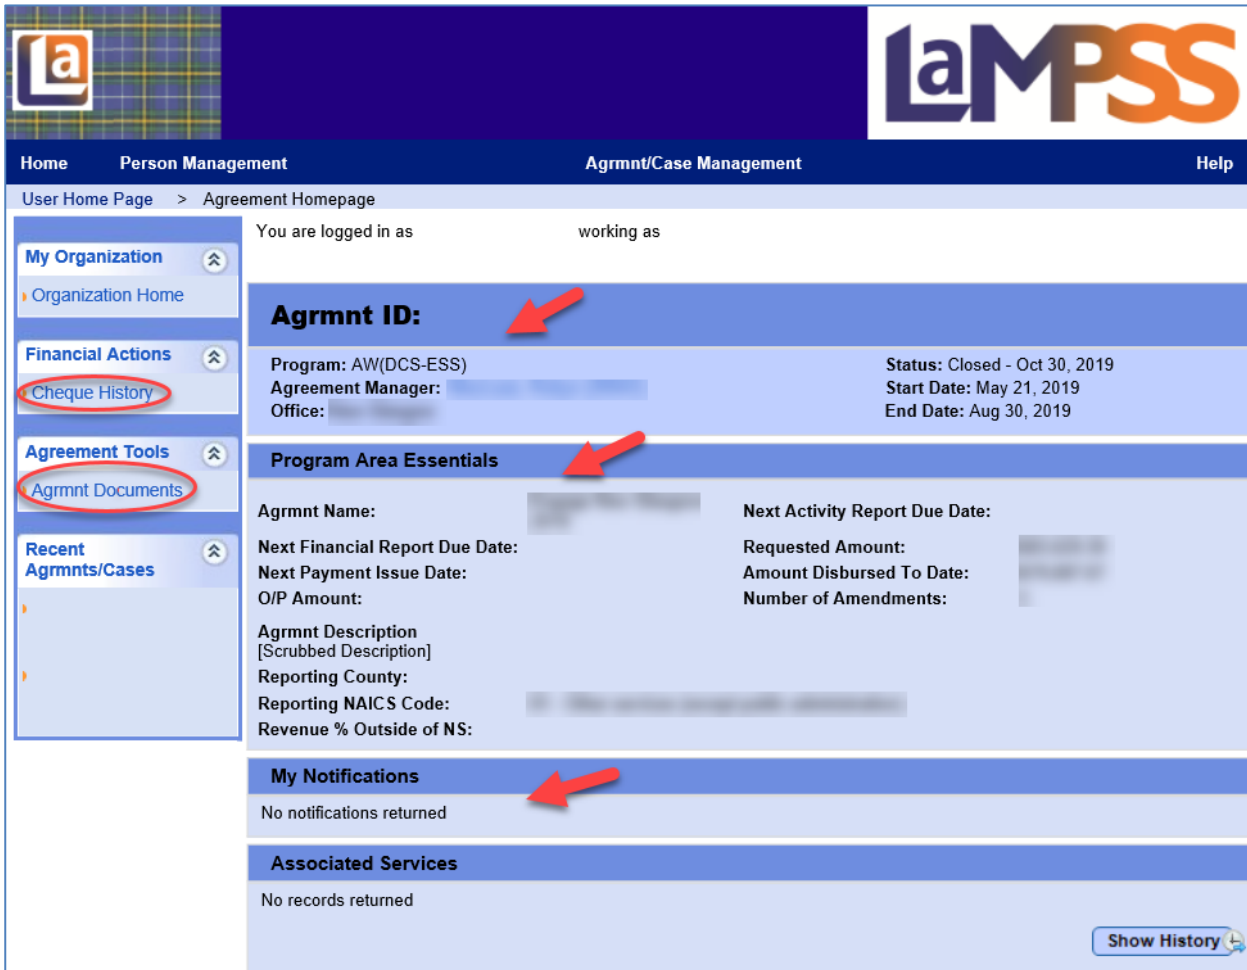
La

LaMPSS

Home Person Management Agrmnt/Case Management Help

User Home Page > Agreement Homepage

My Organization
Organization Home

Financial Actions
Cheque History

Agreement Tools
Agrmnt Documents

Recent Agrmnts/Cases

You are logged in as working as

Agrmnt ID:

Program: AW(DCS-ESS)
Agreement Manager: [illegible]
Office: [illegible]

Status: Closed - Oct 30, 2019
Start Date: May 21, 2019
End Date: Aug 30, 2019

Program Area Essentials

Agrmnt Name: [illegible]
Next Activity Report Due Date:
Next Financial Report Due Date:
Requested Amount: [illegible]
Next Payment Issue Date:
Amount Disbursed To Date: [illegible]
O/P Amount:
Number of Amendments: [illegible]

Agrmnt Description
[Scrubbed Description]
Reporting County:
Reporting NAICS Code: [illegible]
Revenue % Outside of NS:

My Notifications

No notifications returned

Associated Services

No records returned

Show History